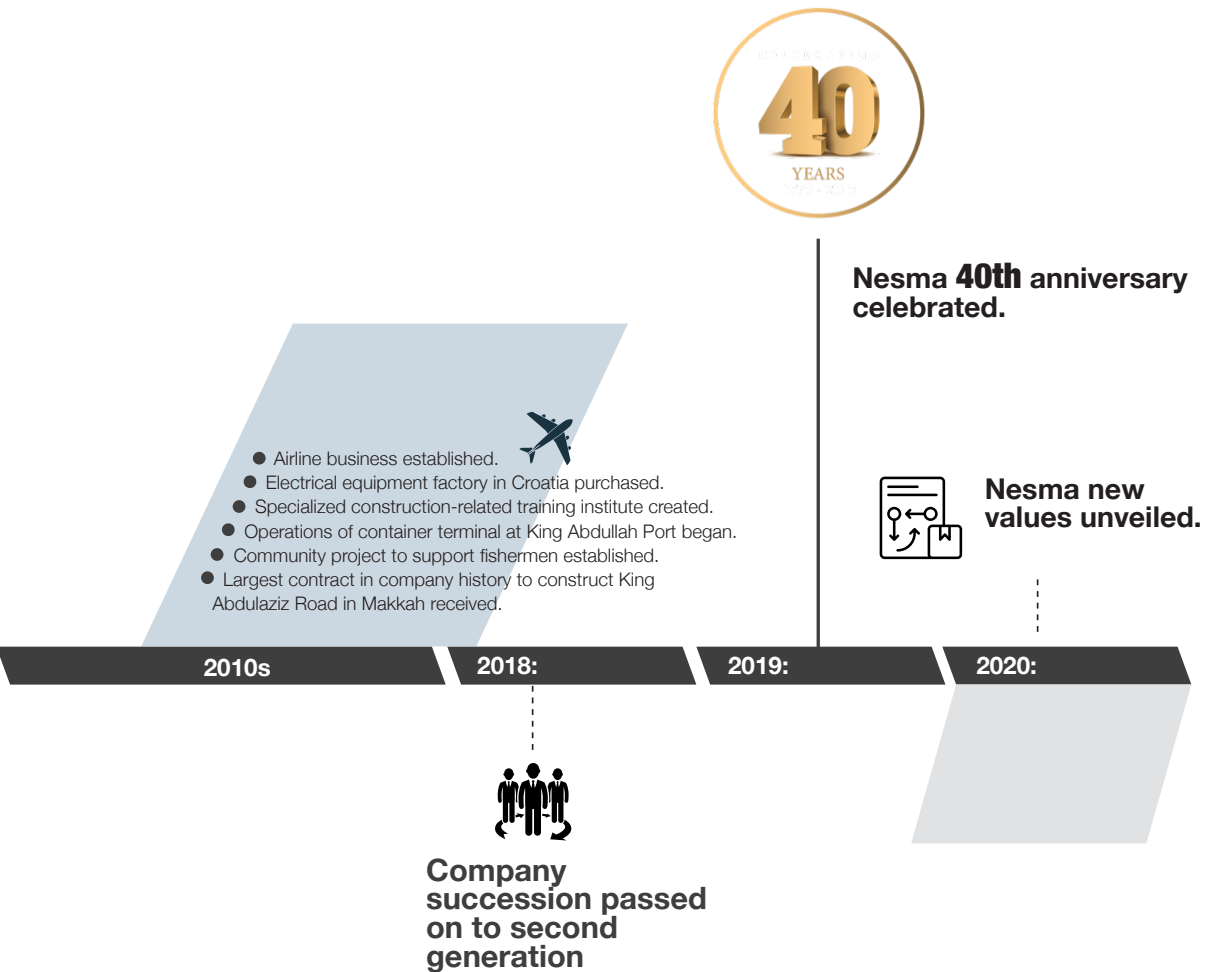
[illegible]

40

YEARS

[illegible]

Nesma 40th anniversary celebrated.

Airline business established.
Electrical equipment factory in Croatia purchased.
Specialized construction-related training institute created.
Operations of container terminal at King Abdullah Port began.
Community project to support fishermen established.
Largest contract in company history to construct King Abdulaziz Road in Makkah received.

Nesma new values unveiled.

2010s

2018:

2019:

2020:

Company succession passed on to second generation